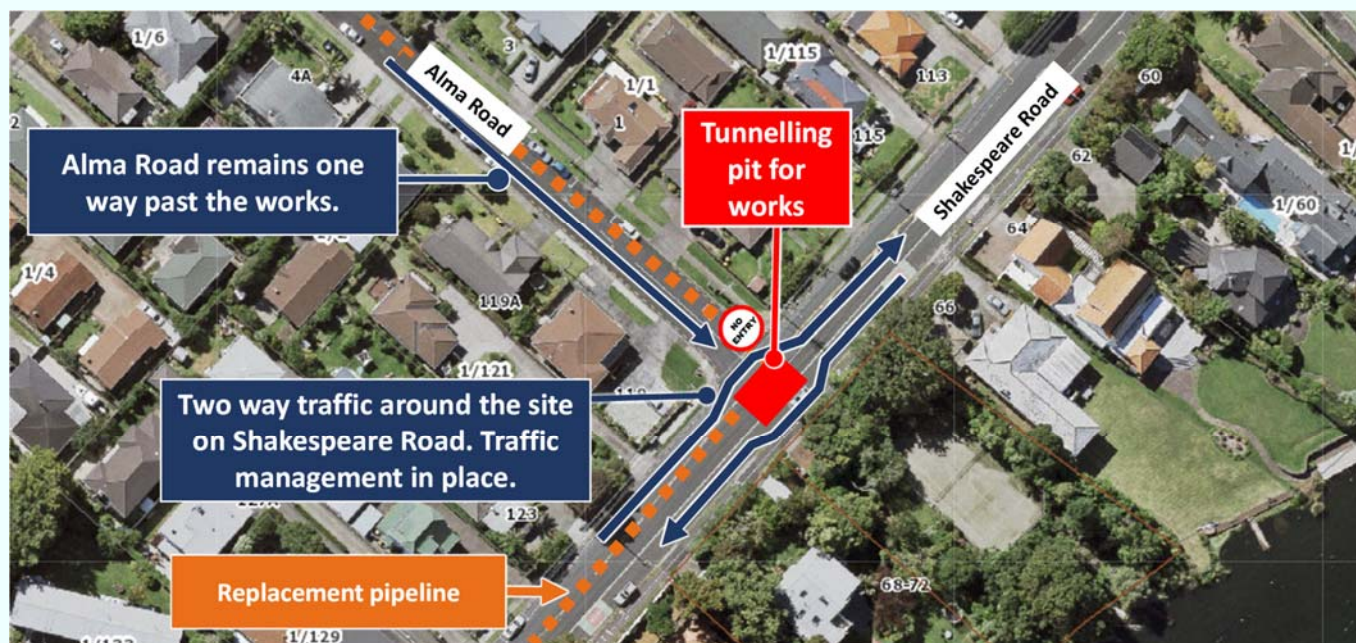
Alma Road

Shakespeare Road

Alma Road remains one way past the works.

Tunnelling pit for works

Two way traffic around the site on Shakespeare Road. Traffic management in place.

Replacement pipeline

NO ENTRY

1/6
3
4A
2
1/115
113
60
1/1
1
115
62
1/60
64
1/4
119A
66
1/121
119
123
68-72
1/129